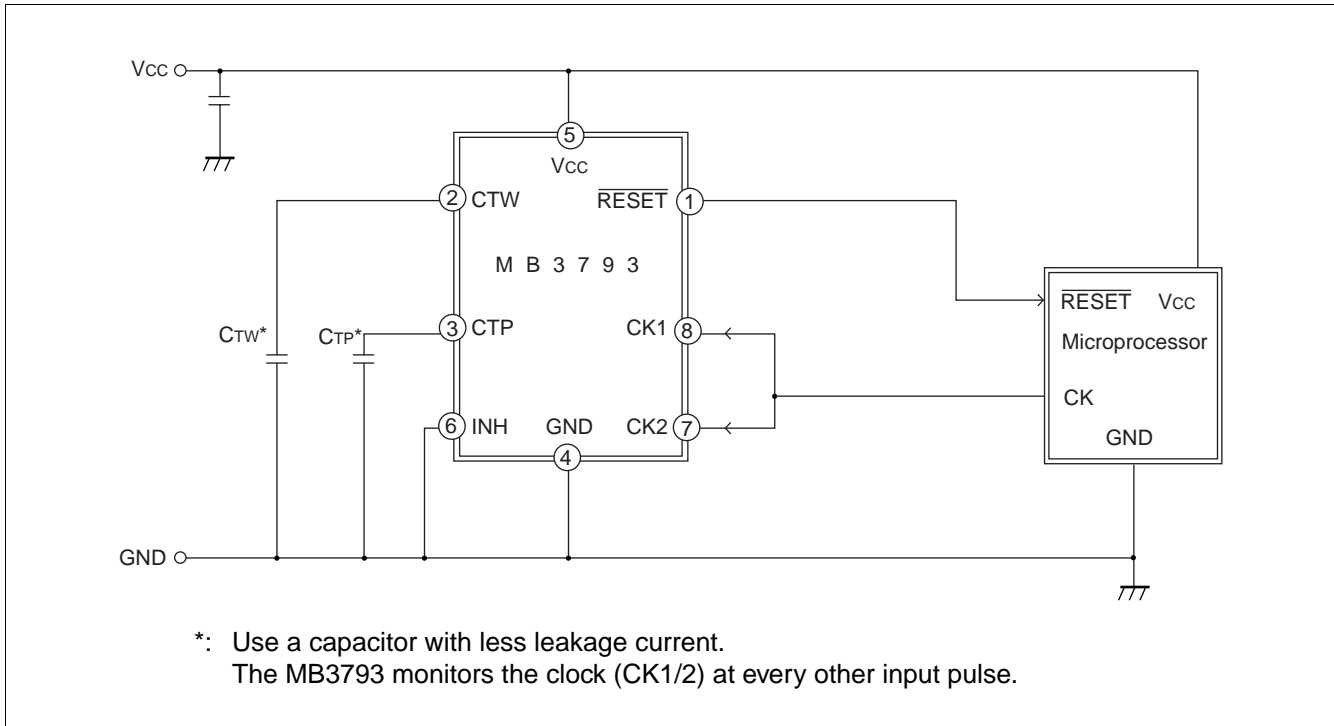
Vcc

5
Vcc

2 CTW

$\overline{RESET}$ 1

M B 3 7 9 3

CTW*

CTP*

3 CTP

CK1 8

6 INH

GND

CK2 7

4

$\overline{RESET}$ Vcc
Microprocessor
CK
GND

GND

*: Use a capacitor with less leakage current.
The MB3793 monitors the clock (CK1/2) at every other input pulse.